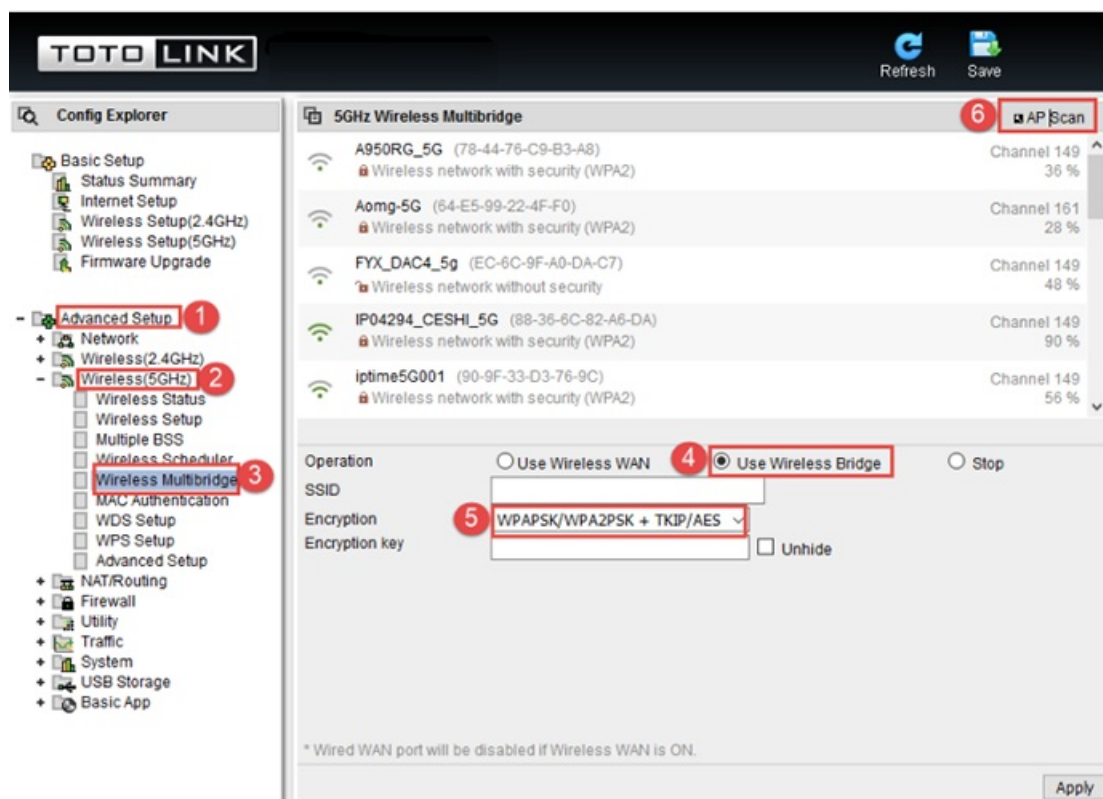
TOTO LINK

Refresh Save

Config Explorer

Basic Setup
Status Summary
Internet Setup
Wireless Setup(2.4GHz)
Wireless Setup(5GHz)
Firmware Upgrade

- Advanced Setup 1
+ Network
+ Wireless(2.4GHz)
- Wireless(5GHz) 2
Wireless Status
Wireless Setup
Multiple BSS
Wireless Scheduler
Wireless Multibridge 3
MAC Authentication
WDS Setup
WPS Setup
Advanced Setup
+ NAT/Routing
+ Firewall
+ Utility
+ Traffic
+ System
+ USB Storage
+ Basic App

5GHz Wireless Multibridge

6 AP Scan

A950RG_5G (78-44-76-C9-B3-A8)
Wireless network with security (WPA2)
Channel 149
36 %

Aomg-5G (64-E5-99-22-4F-F0)
Wireless network with security (WPA2)
Channel 161
28 %

FYX_DAC4_5g (EC-6C-9F-A0-DA-C7)
Wireless network without security
Channel 149
48 %

IP04294_CESHI_5G (88-36-6C-82-A6-DA)
Wireless network with security (WPA2)
Channel 149
90 %

iptime5G001 (90-9F-33-D3-76-9C)
Wireless network with security (WPA2)
Channel 149
56 %

Operation
Use Wireless WAN
4 Use Wireless Bridge
Stop
SSID
Encryption
5 WPAPSK/WPA2PSK + TKIP/AES
Encryption key
Unhide

* Wired WAN port will be disabled if Wireless WAN is ON.

Apply